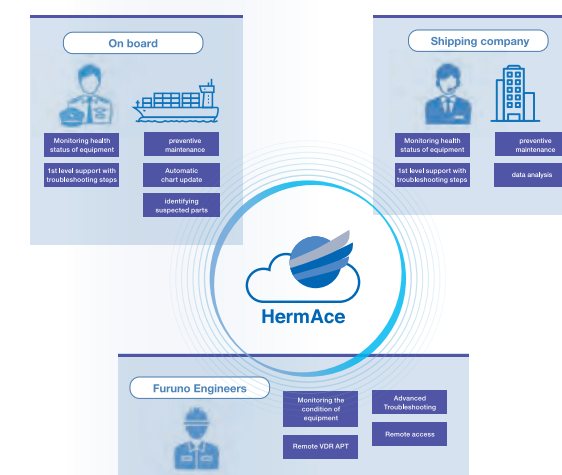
On board

Monitoring health status of equipment

1st level support with troubleshooting steps

preventive maintenance

Automatic chart update

identifying suspected parts

Shipping company

Monitoring health status of equipment

1st level support with troubleshooting steps

preventive maintenance

data analysis

HermAce

Furuno Engineers

Monitoring the condition of equipment

Remote VDR APT

Advanced Troubleshooting

Remote access